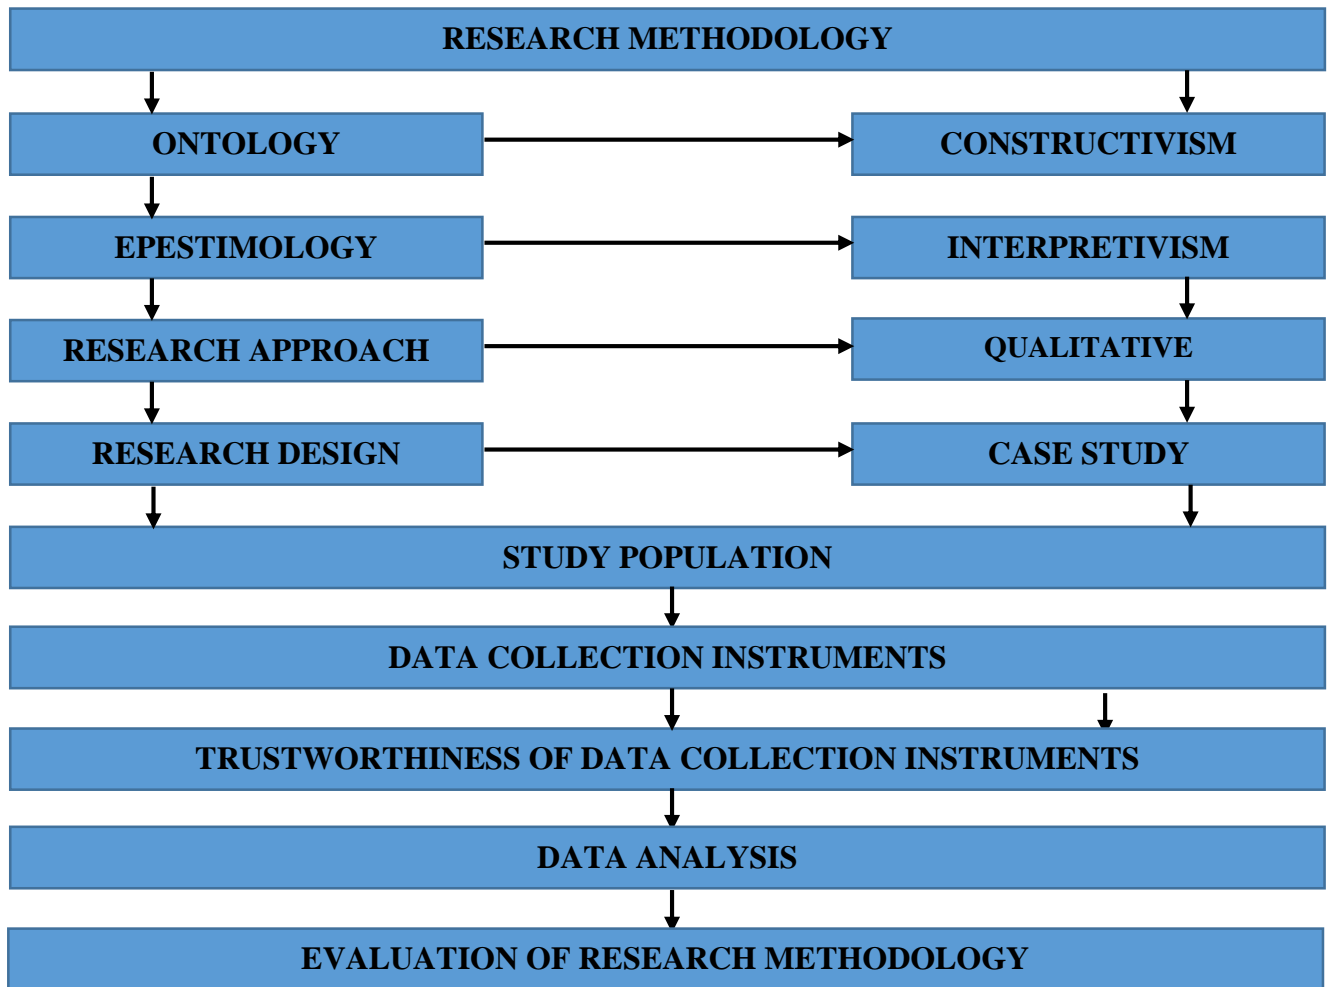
RESEARCH METHODOLOGY

ONTOLOGY

CONSTRUCTIVISM

EPESTIMOLOGY

INTERPRETIVISM

RESEARCH APPROACH

QUALITATIVE

RESEARCH DESIGN

CASE STUDY

STUDY POPULATION

DATA COLLECTION INSTRUMENTS

TRUSTWORTHINESS OF DATA COLLECTION INSTRUMENTS

DATA ANALYSIS

EVALUATION OF RESEARCH METHODOLOGY